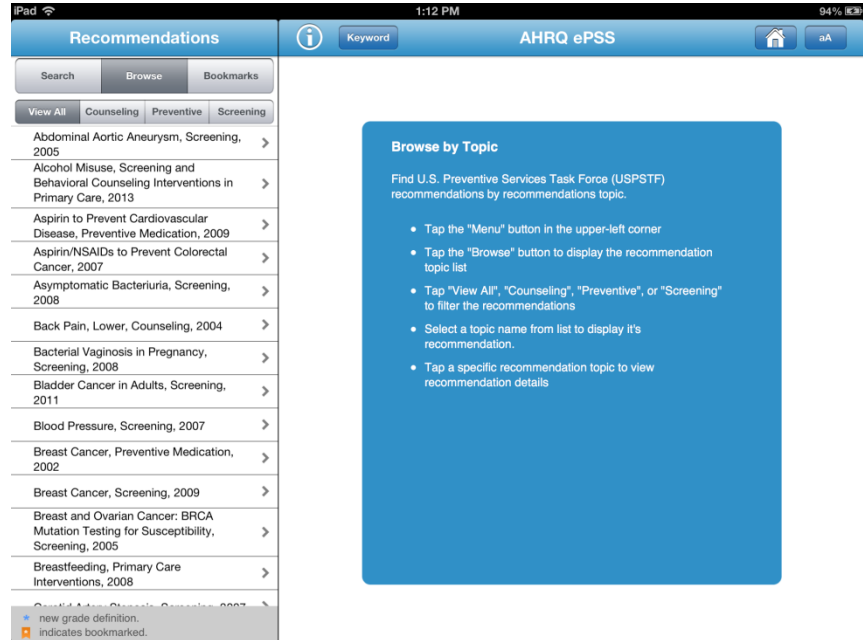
iPad
1:12 PM
94%

Recommendations

Keyword
AHRQ ePSS
aA

Search
Browse
Bookmarks

View All
Counseling
Preventive
Screening

Abdominal Aortic Aneurysm, Screening, 2005

Alcohol Misuse, Screening and Behavioral Counseling Interventions in Primary Care, 2013

Aspirin to Prevent Cardiovascular Disease, Preventive Medication, 2009

Aspirin/NSAIDs to Prevent Colorectal Cancer, 2007

Asymptomatic Bacteriuria, Screening, 2008

Back Pain, Lower, Counseling, 2004

Bacterial Vaginosis in Pregnancy, Screening, 2008

Bladder Cancer in Adults, Screening, 2011

Blood Pressure, Screening, 2007

Breast Cancer, Preventive Medication, 2002

Breast Cancer, Screening, 2009

Breast and Ovarian Cancer: BRCA Mutation Testing for Susceptibility, Screening, 2005

Breastfeeding, Primary Care Interventions, 2008

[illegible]

new grade definition.
indicates bookmarked.

Browse by Topic

Find U.S. Preventive Services Task Force (USPSTF) recommendations by recommendations topic.

• Tap the "Menu" button in the upper-left corner

• Tap the "Browse" button to display the recommendation topic list

• Tap "View All", "Counseling", "Preventive", or "Screening" to filter the recommendations

• Select a topic name from list to display it's recommendation.

• Tap a specific recommendation topic to view recommendation details